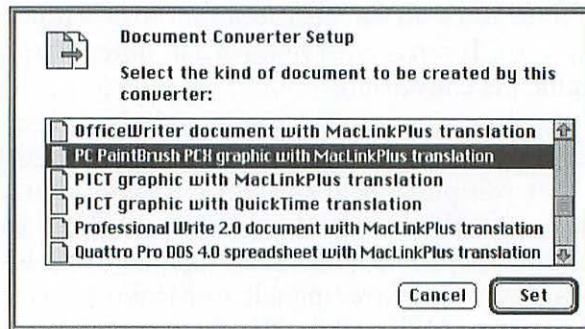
Document Converter Setup

Select the kind of document to be created by this converter:

OfficeWriter document with MacLinkPlus translation
PC PaintBrush PCX graphic with MacLinkPlus translation
PICT graphic with MacLinkPlus translation
PICT graphic with QuickTime translation
Professional Write 2.0 document with MacLinkPlus translation
Quattro Pro DOS 4.0 spreadsheet with MacLinkPlus translation

Cancel
Set